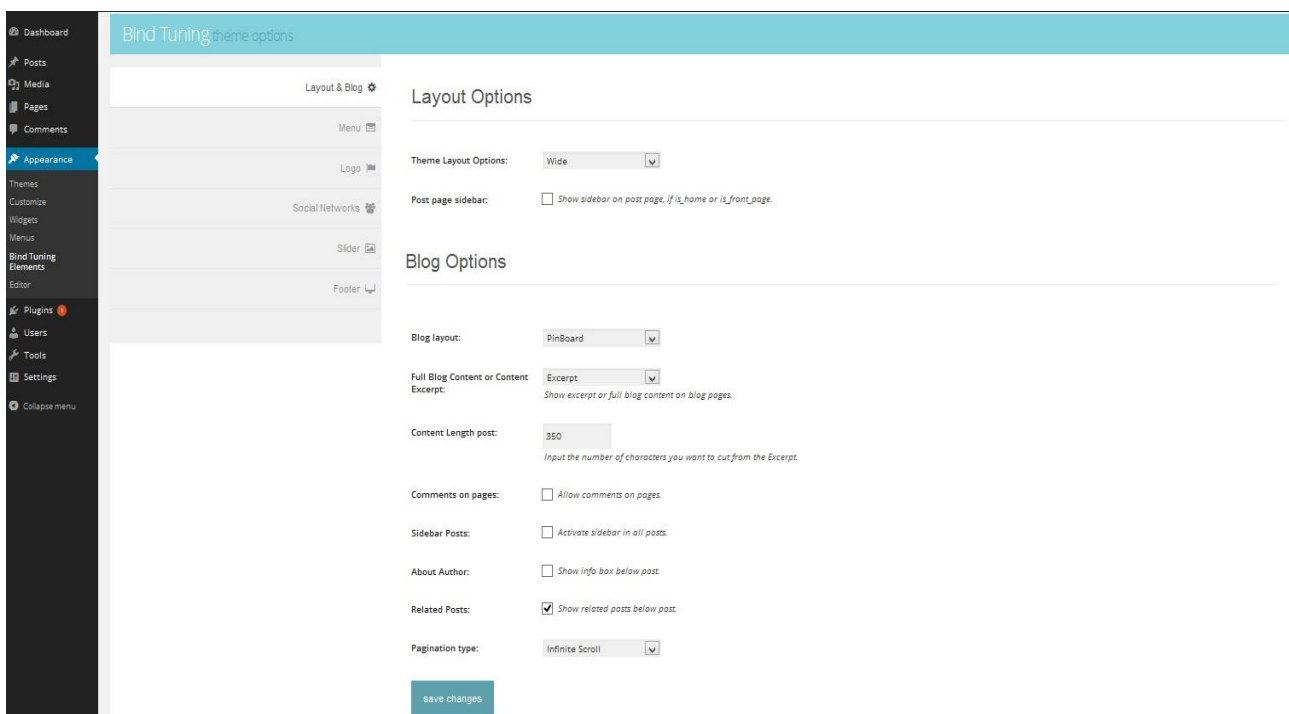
Dashboard
Posts
Media
Pages
Comments
Appearance
Themes
Customize
Widgets
Menus
Bind Tuning Elements
Editor
Plugins 1
Users
Tools
Settings
Collapse menu

Bind Tuning theme options

Layout & Blog
Menu
Logo
Social Networks
Slider
Footer

Layout Options

Theme Layout Options: Wide

Post page sidebar: Show sidebar on post page, if is_home or is_front_page.

Blog Options

Blog layout: PinBoard

Full Blog Content or Content Excerpt: Excerpt
Show excerpt or full blog content on blog pages.

Content Length post: 350
Input the number of characters you want to cut from the Excerpt.

Comments on pages: Allow comments on pages.

Sidebar Posts: Activate sidebar in all posts.

About Author: Show info box below post.

Related Posts: Show related posts below post.

Pagination type: Infinite Scroll

save changes